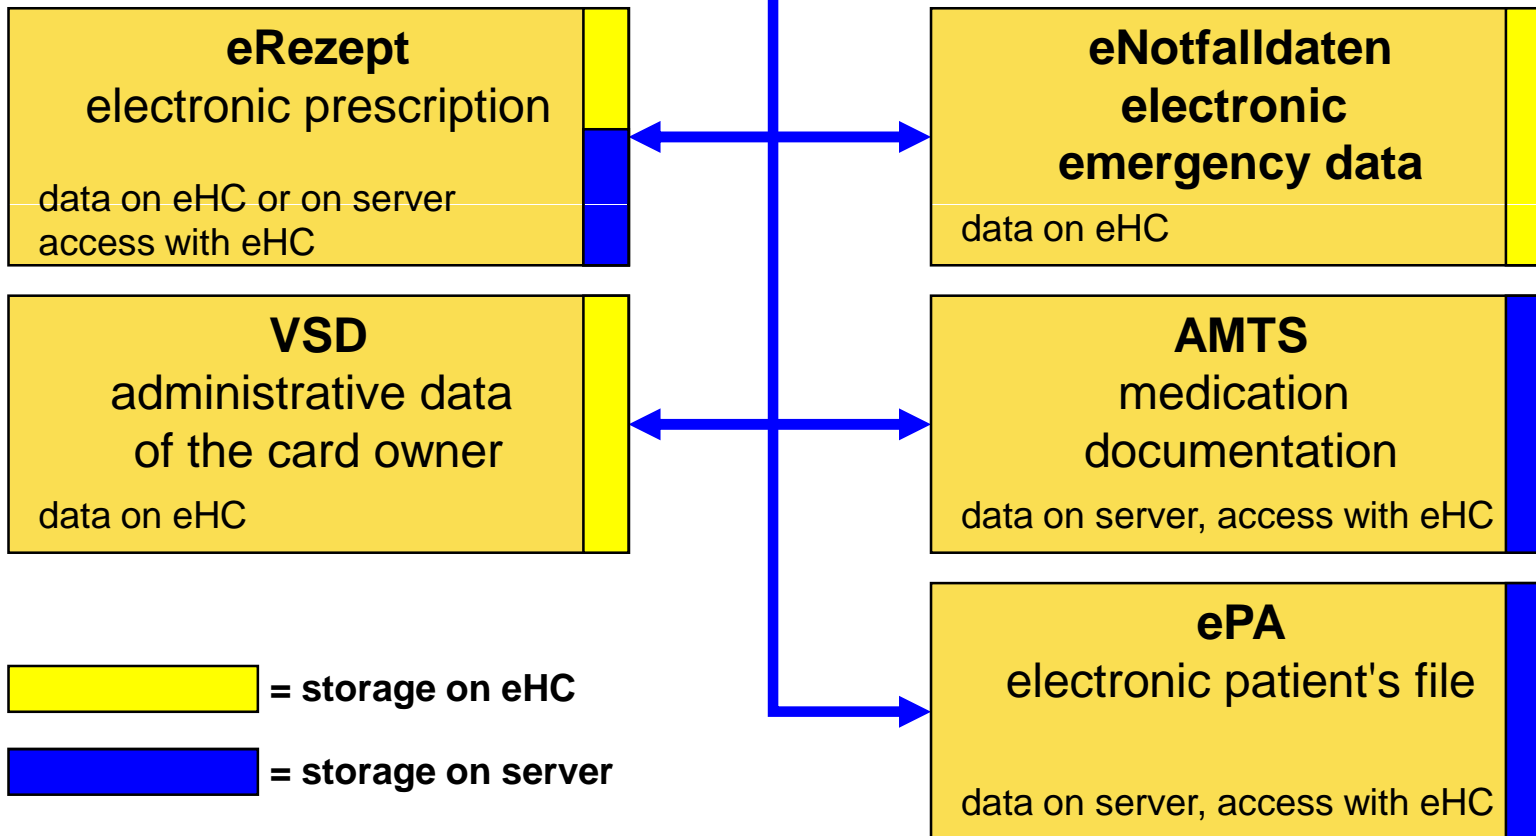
eRezept
electronic prescription
data on eHC or on server
access with eHC

eNotfalldaten
electronic
emergency data
data on eHC

VSD
administrative data
of the card owner
data on eHC

AMTS
medication
documentation
data on server, access with eHC

ePA
electronic patient's file
data on server, access with eHC

= storage on eHC

= storage on server